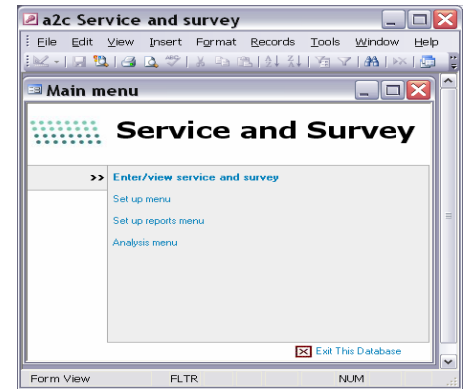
a2c Service and survey

File Edit View Insert Format Records Tools Window Help

Main menu

Service and Survey

>> Enter/view service and survey

Set up menu

Set up reports menu

Analysis menu

Exit This Database

Form View FLTR NUM